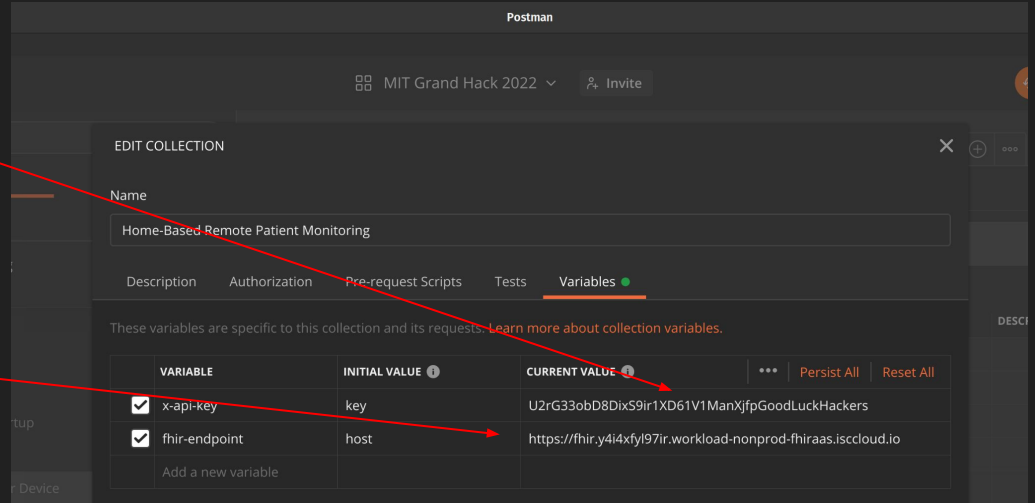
Postman

MIT Grand Hack 2022 Invite

EDIT COLLECTION

Name

Home-Based Remote Patient Monitoring

Description Authorization Pre-request Scripts Tests Variables

These variables are specific to this collection and its requests. Learn more about collection variables.

| | VARIABLE | INITIAL VALUE | CURRENT VALUE ••• Persist All Reset All |
|---|---|---|---|
| ✓ | x-api-key | key | U2rG33obD8DixS9ir1XD61V1ManXjfpGoodLuckHackers |
| ✓ | fhir-endpoint | host | https://fhir.y4i4xfyl97ir.workload-nonprod-fhiraas.isccloud.io |
| | Add a new variable | | |

DESC

rtup

r Device